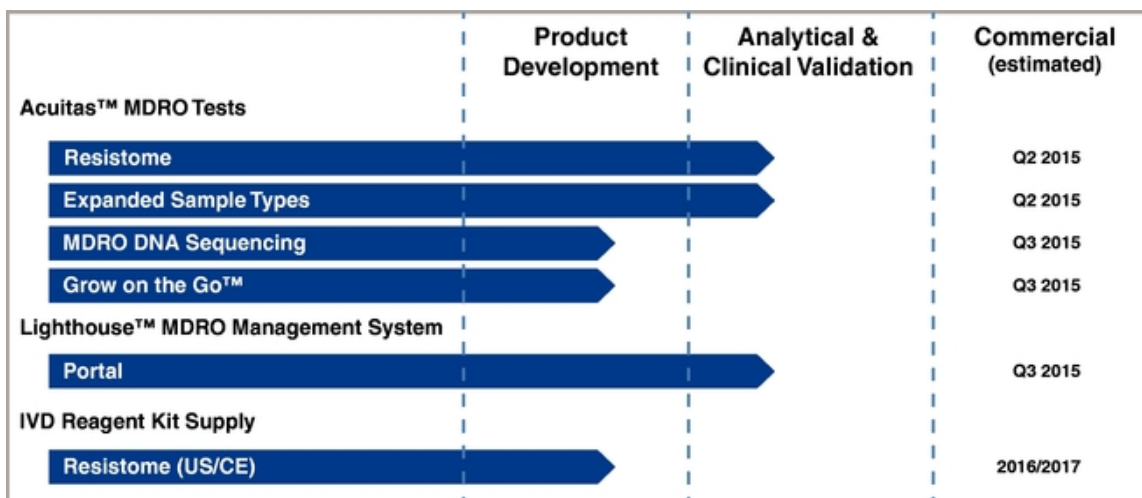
Product Development

Analytical & Clinical Validation

Commercial (estimated)

Acuitas™ MDRO Tests

Resistome Q2 2015

Expanded Sample Types Q2 2015

MDRO DNA Sequencing Q3 2015

Grow on the Go™ Q3 2015

Lighthouse™ MDRO Management System

Portal Q3 2015

IVD Reagent Kit Supply

Resistome (US/CE) 2016/2017